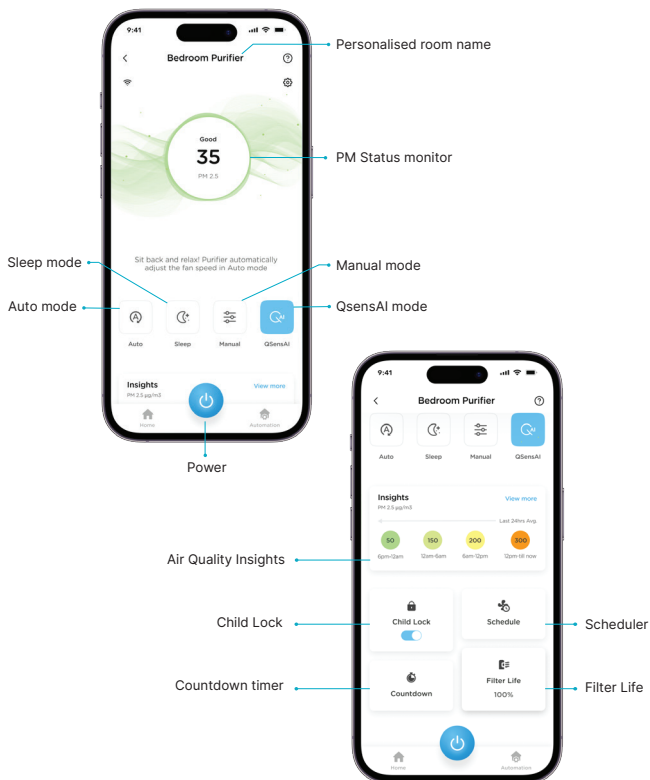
9:41

Bedroom Purifier

Personalised room name

Good
35
PM 2.5

PM Status monitor

Sit back and relax! Purifier automatically adjust the fan speed in Auto mode

Sleep mode

Manual mode

Auto mode

QsensAI mode

Auto
Sleep
Manual
QsensAI

Insights
PM 2.5 µg/m3
View more

Home
Automation

Power

9:41

Bedroom Purifier

Auto
Sleep
Manual
QsensAI

Insights
PM 2.5 µg/m3
View more
Last 24hrs Avg.

| 50 | 150 | 200 | 300 |
|---|---|---|---|
| 6pm-12am | 12am-6am | 6am-12pm | 12pm-till now |

Air Quality Insights

Child Lock

Child Lock

Schedule

Scheduler

Countdown timer

Countdown

Filter Life
100%

Filter Life

Home
Automation